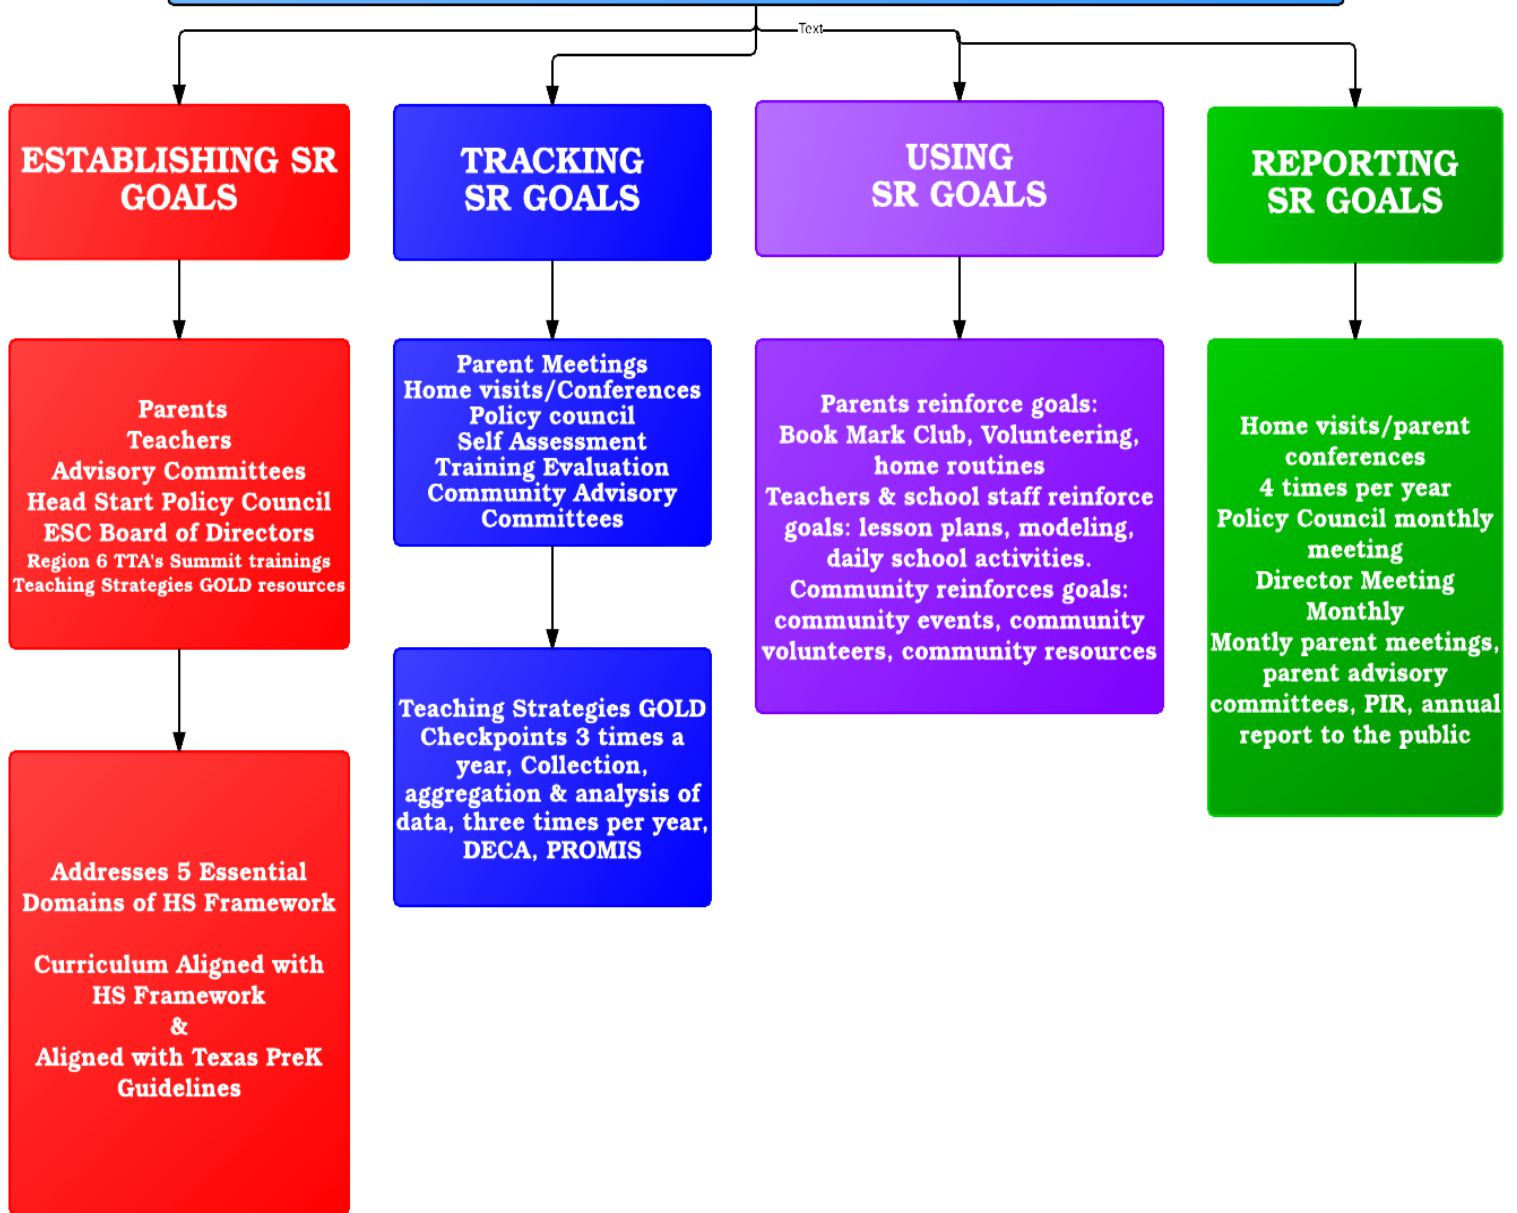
Text

ESTABLISHING SR GOALS

Parents
Teachers
Advisory Committees
Head Start Policy Council
ESC Board of Directors
Region 6 TTA's Summit trainings
Teaching Strategies GOLD resources

Addresses 5 Essential Domains of HS Framework

Curriculum Aligned with HS Framework
&
Aligned with Texas PreK Guidelines

TRACKING SR GOALS

Parent Meetings
Home visits/Conferences
Policy council
Self Assessment
Training Evaluation
Community Advisory Committees

Teaching Strategies GOLD Checkpoints 3 times a year, Collection, aggregation & analysis of data, three times per year, DECA, PROMIS

USING SR GOALS

Parents reinforce goals: Book Mark Club, Volunteering, home routines
Teachers & school staff reinforce goals: lesson plans, modeling, daily school activities.
Community reinforces goals: community events, community volunteers, community resources

REPORTING SR GOALS

Home visits/parent conferences
4 times per year
Policy Council monthly meeting
Director Meeting Monthly
Montly parent meetings, parent advisory committees, PIR, annual report to the public